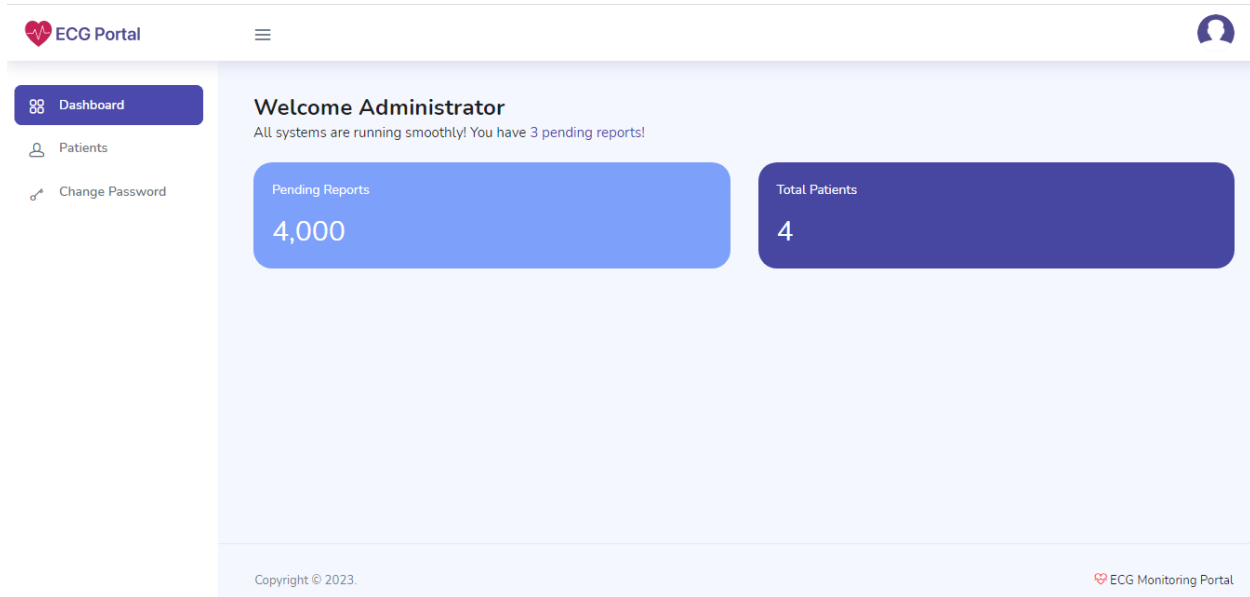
ECG Portal

Dashboard
Patients
Change Password

Welcome Administrator
All systems are running smoothly! You have 3 pending reports!

Pending Reports
4,000

Total Patients
4

Copyright © 2023.

ECG Monitoring Portal